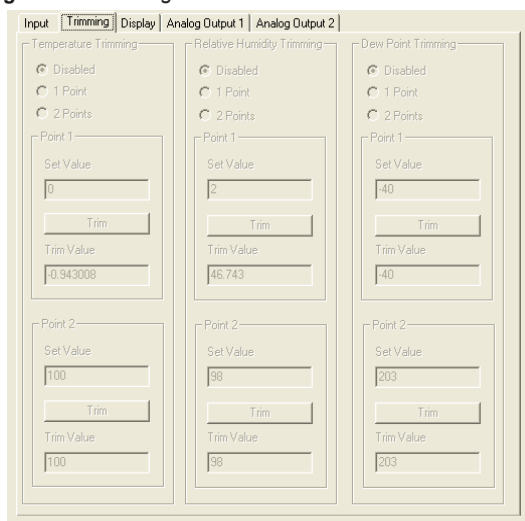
Input | Trimming | Display | Analog Output 1 | Analog Output 2

Temperature Trimming
Disabled
1 Point
2 Points
Point 1
Set Value
0
Trim
Trim Value
-0.943008
Point 2
Set Value
100
Trim
Trim Value
100

Relative Humidity Trimming
Disabled
1 Point
2 Points
Point 1
Set Value
2
Trim
Trim Value
46.743
Point 2
Set Value
98
Trim
Trim Value
98

Dew Point Trimming
Disabled
1 Point
2 Points
Point 1
Set Value
-40
Trim
Trim Value
-40
Point 2
Set Value
203
Trim
Trim Value
203